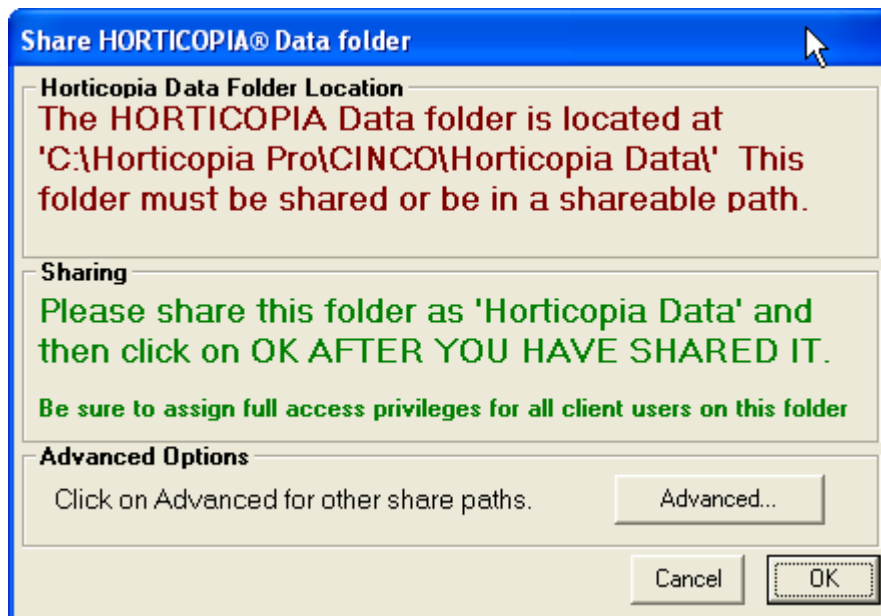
Share HORTICOPIA® Data folder

Horticopia Data Folder Location

The HORTICOPIA Data folder is located at 'C:\Horticopia Pro\CINCO\Horticopia Data\' This folder must be shared or be in a shareable path.

Sharing

Please share this folder as 'Horticopia Data' and then click on OK AFTER YOU HAVE SHARED IT.

Be sure to assign full access privileges for all client users on this folder

Advanced Options

Click on Advanced for other share paths.

Advanced...

Cancel

OK